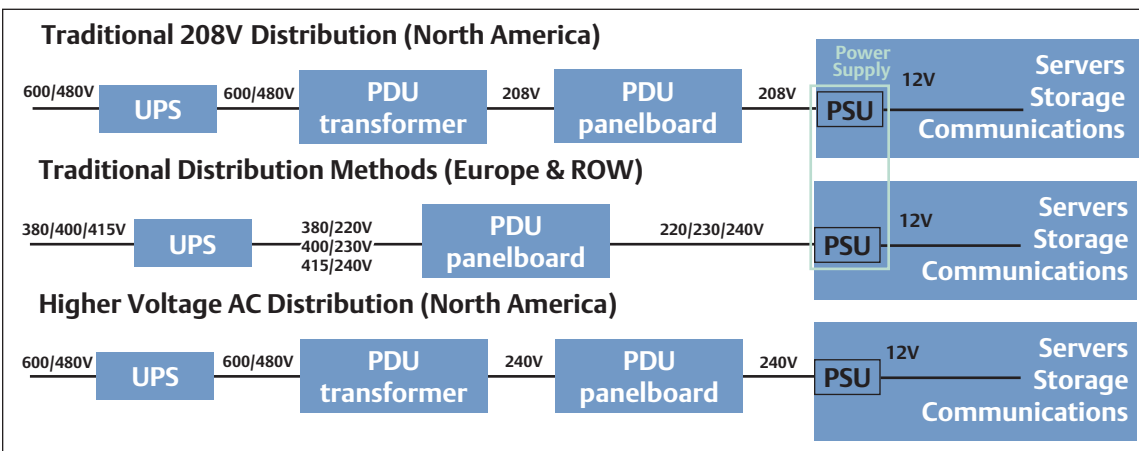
Traditional 208V Distribution (North America)

600/480V UPS 600/480V PDU transformer 208V PDU panelboard 208V

Power Supply

PSU 12V Servers Storage Communications

Traditional Distribution Methods (Europe & ROW)

380/400/415V UPS 380/220V 400/230V 415/240V PDU panelboard 220/230/240V

PSU 12V Servers Storage Communications

Higher Voltage AC Distribution (North America)

600/480V UPS 600/480V PDU transformer 240V PDU panelboard 240V

PSU 12V Servers Storage Communications